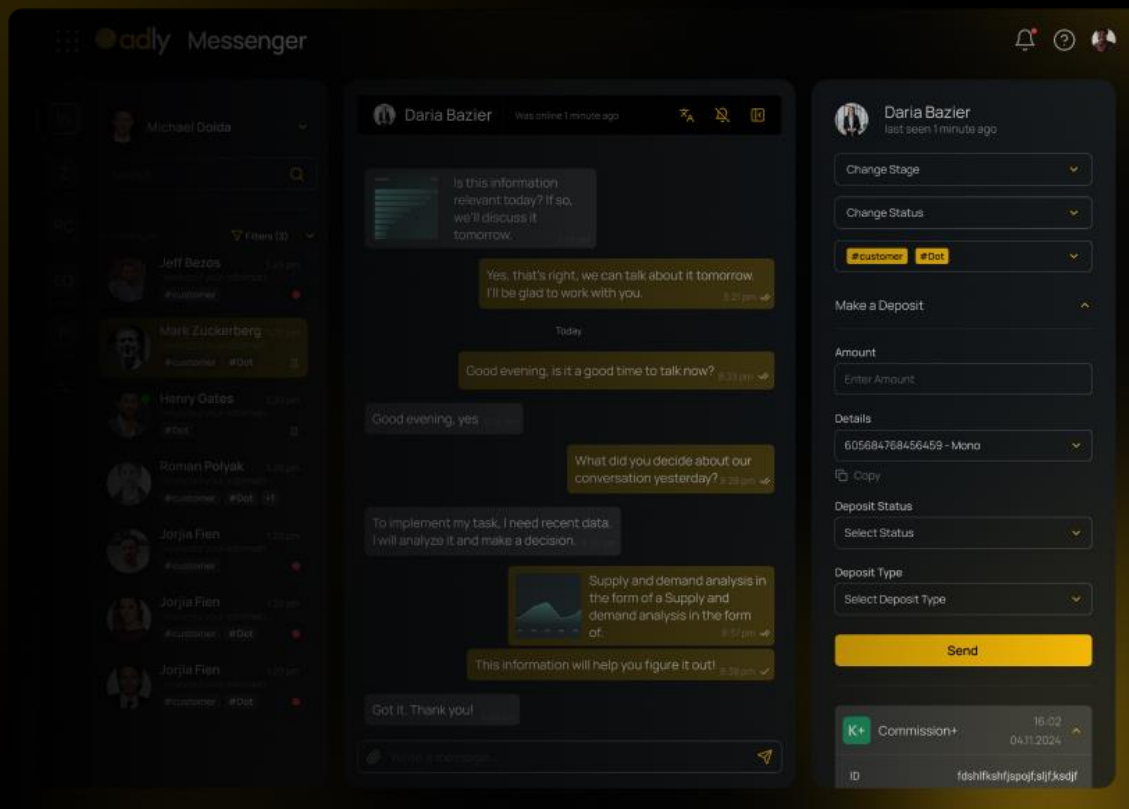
adly Messenger

Michael Doida

Search

Filters (3)

Jeff Bezos
#customer

Mark Zuckerberg
#customer #Dot

Henry Gates
#Dot

Roman Polyak
#customer #Dot +1

Jorjia Fien
#customer

Jorjia Fien
#customer #Dot

Jorjia Fien
#customer #Dot

Daria Bazier Was online 1 minute ago

Is this information relevant today? If so, we'll discuss it tomorrow.

Yes, that's right, we can talk about it tomorrow. I'll be glad to work with you. 5:21 pm

Today

Good evening, is it a good time to talk now? 6:31 pm

Good evening, yes

What did you decide about our conversation yesterday? 6:38 pm

To implement my task, I need recent data. I will analyze it and make a decision.

Supply and demand analysis in the form of a Supply and demand analysis in the form of. 6:57 pm

This information will help you figure it out! 6:38 pm

Got it. Thank you!

Write a message...

Daria Bazier
last seen 1 minute ago

Change Stage

Change Status

#customer #Dot

Make a Deposit

Amount
Enter Amount

Details
605684768456459 - Mono
Copy

Deposit Status
Select Status

Deposit Type
Select Deposit Type

Send

Commission+ 16:02 04.11.2024

ID fdshlfkshfjspojf;sljf;ksdjf